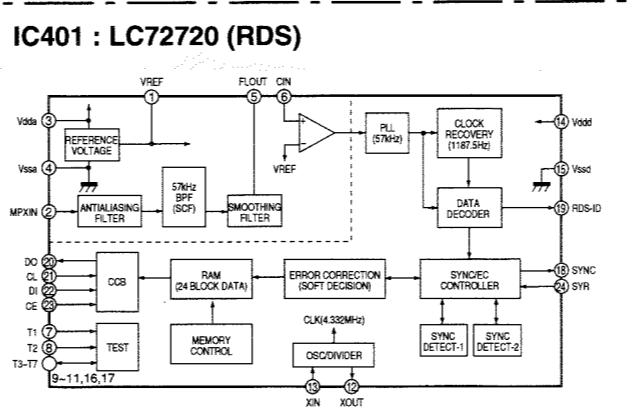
IC401 : LC72720 (RDS)

VREF
1
FLOUT
5
CIN
6
Vdda
3
REFERENCE VOLTAGE
Vssa
4
MPXIN
2
ANTIALIASING FILTER
57kHz BPF (SCF)
SMOOTHING FILTER
VREF
PLL (57kHz)
CLOCK RECOVERY (1187.5Hz)
14
Vddd
15
Vssd
DATA DECODER
19
RDS-ID
DO
20
CL
21
DI
22
CE
23
CCB
RAM (24 BLOCK DATA)
ERROR CORRECTION (SOFT DECISION)
SYNC/EC CONTROLLER
18
SYNC
24
SYR
MEMORY CONTROL
CLK(4.332MHz)
SYNC DETECT-1
SYNC DETECT-2
T1
7
T2
8
T3-T7
TEST
OSC/DIVIDER
9~11,16,17
13
XIN
12
XOUT